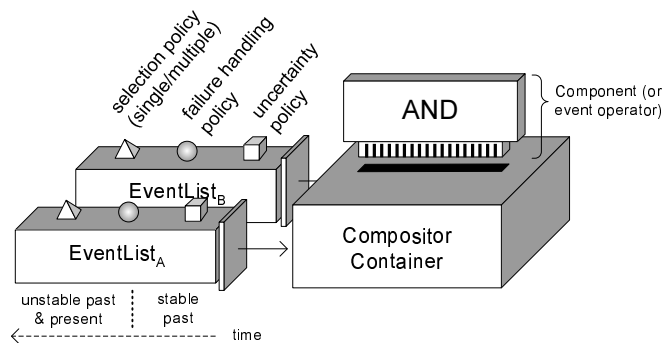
selection policy (single/multiple)

failure handling policy

uncertainty policy

AND

Component (or event operator)

EventList$_B$

EventList$_A$

Compositor Container

unstable past & present

stable past

time